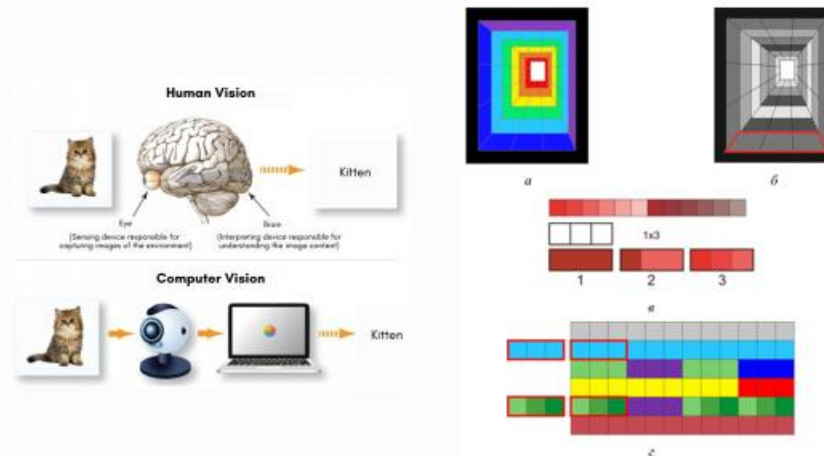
Human Vision

Kitten

Eye
(Sensing device responsible for capturing images of the environment)

Brain
(Interpreting device responsible for understanding the image content)

Computer Vision

Kitten

а

б

1x3

1

2

3

в

г